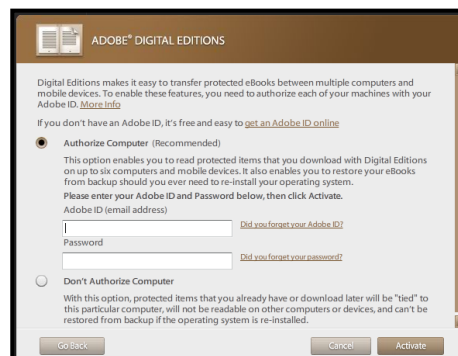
ADOBE® DIGITAL EDITIONS

Digital Editions makes it easy to transfer protected eBooks between multiple computers and mobile devices. To enable these features, you need to authorize each of your machines with your Adobe ID. More Info

If you don't have an Adobe ID, it's free and easy to get an Adobe ID online

Authorize Computer (Recommended)

This option enables you to read protected items that you download with Digital Editions on up to six computers and mobile devices. It also enables you to restore your eBooks from backup should you ever need to re-install your operating system.

Please enter your Adobe ID and Password below, then click Activate.

Adobe ID (email address)

Did you forget your Adobe ID?

Password

Did you forget your password?

Don't Authorize Computer

With this option, protected items that you already have or download later will be "tied" to this particular computer, will not be readable on other computers or devices, and can't be restored from backup if the operating system is re-installed.

Go Back

Cancel

Activate